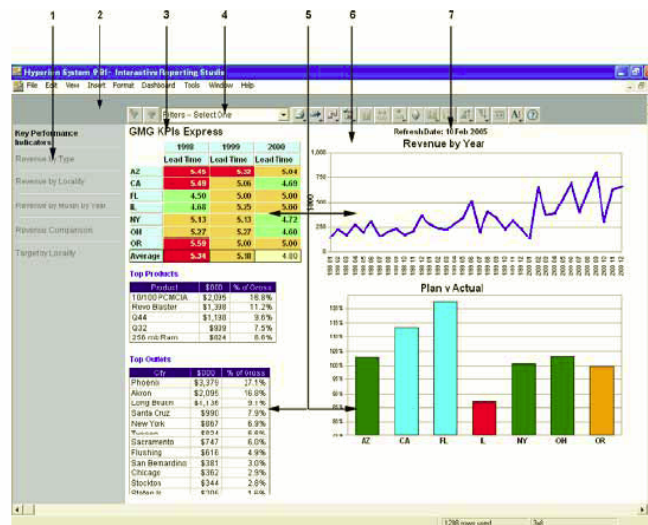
1 2 3 4 5 6 7

Hyperion System 9 BI+ Interactive Reporting Studio

File Edit View Insert Format Dashboard Tools Window Help

Filters - Select One

Key Performance Indicators

Revenue by Type

Revenue by Locality

Revenue by Month by Year

Revenue Comparison

Target by Locality

GMG KPIs Express

RefreshDate: 10 Feb 2005

| | 1998 | 1999 | 2000 |
|---|---|---|---|
| | Lead Time | Lead Time | Lead Time |
| AZ | 5.45 | 5.32 | 5.04 |
| CA | 5.48 | 5.06 | 4.69 |
| FL | 4.50 | 5.00 | 5.00 |
| IL | 4.68 | 5.25 | 5.00 |
| NY | 5.13 | 5.13 | 4.72 |
| OH | 5.27 | 5.27 | 4.60 |
| OR | 5.59 | 5.00 | 5.00 |
| Average | 5.34 | 5.18 | 4.80 |

Top Products

| Product | $000 | % of Gross |
|---|---|---|
| 10/100 PCMCIA | $2,095 | 16.8% |
| Revo Blaster | $1,398 | 11.2% |
| Q44 | $1,198 | 9.6% |
| Q32 | $939 | 7.5% |
| 256 mb Ram | $824 | 6.6% |

Top Outlets

| City | $000 | % of Gross |
|---|---|---|
| Phoenix | $3,379 | 27.1% |
| Akron | $2,095 | 16.8% |
| Long Beach | $1,136 | 9.1% |
| Santa Cruz | $990 | 7.9% |
| New York | $867 | 6.9% |
| Tucson | $824 | 6.6% |
| Sacramento | $747 | 6.0% |
| Flushing | $618 | 4.9% |
| San Bernardino | $381 | 3.0% |
| Chicago | $362 | 2.9% |
| Stockton | $344 | 2.8% |
| Staten Is | $205 | 1.6% |

Revenue by Year

1,000
750
500
250
0

$000

Plan v Actual

120%
110%
100%
90%
80%
70%
60%
50%
40%
30%
20%
10%
0%

AZ CA FL IL NY OH OR

1280 rows read